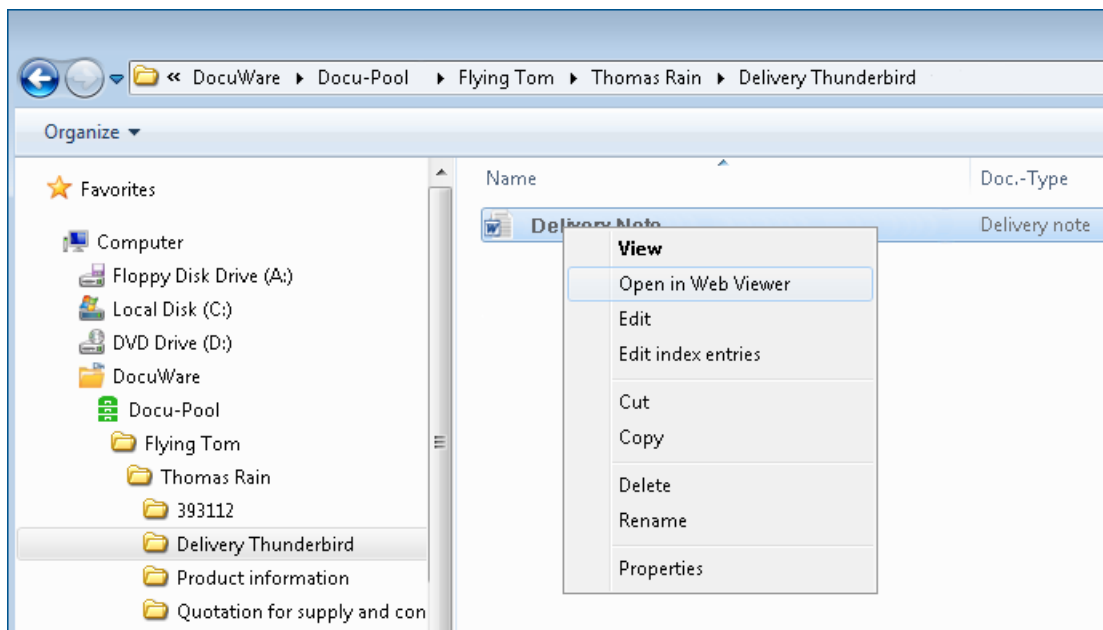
« DocuWare ▸ Docu-Pool ▸ Flying Tom ▸ Thomas Rain ▸ Delivery Thunderbird

Organize ▾

Favorites

Computer
Floppy Disk Drive (A:)
Local Disk (C:)
DVD Drive (D:)
DocuWare
Docu-Pool
Flying Tom
Thomas Rain
393112
Delivery Thunderbird
Product information
Quotation for supply and con

| Name | Doc.-Type |
|---|---|
| Delivery Note | Delivery note |

View
Open in Web Viewer
Edit
Edit index entries
Cut
Copy
Delete
Rename
Properties